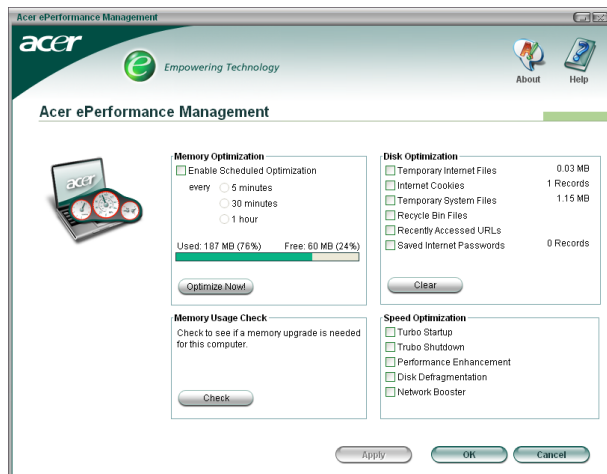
Acer ePerformance Management

acer

Empowering Technology

About Help

Acer ePerformance Management

acer

Memory Optimization
Enable Scheduled Optimization
every 5 minutes
30 minutes
1 hour
Used: 187 MB (76%) Free: 60 MB (24%)
Optimize Now!

Disk Optimization
Temporary Internet Files 0.03 MB
Internet Cookies 1 Records
Temporary System Files 1.15 MB
Recycle Bin Files
Recently Accessed URLs
Saved Internet Passwords 0 Records
Clear

Memory Usage Check
Check to see if a memory upgrade is needed for this computer.
Check

Speed Optimization
Turbo Startup
Trubo Shutdown
Performance Enhancement
Disk Defragmentation
Network Booster

Apply OK Cancel